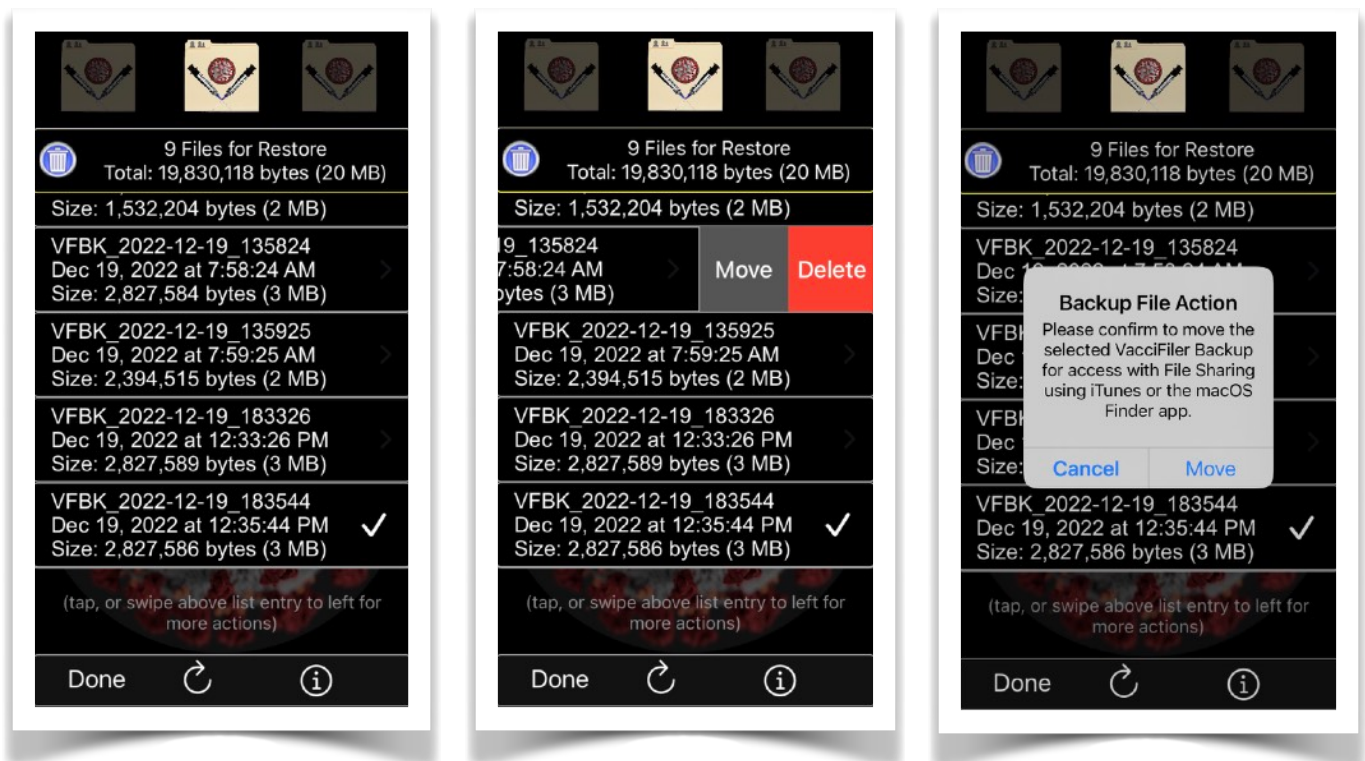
9 Files for Restore
Total: 19,830,118 bytes (20 MB)

Size: 1,532,204 bytes (2 MB)

VFBK_2022-12-19_135824
Dec 19, 2022 at 7:58:24 AM
Size: 2,827,584 bytes (3 MB)

VFBK_2022-12-19_135925
Dec 19, 2022 at 7:59:25 AM
Size: 2,394,515 bytes (2 MB)

VFBK_2022-12-19_183326
Dec 19, 2022 at 12:33:26 PM
Size: 2,827,589 bytes (3 MB)

VFBK_2022-12-19_183544
Dec 19, 2022 at 12:35:44 PM
Size: 2,827,586 bytes (3 MB)

(tap, or swipe above list entry to left for more actions)

Done

9 Files for Restore
Total: 19,830,118 bytes (20 MB)

Size: 1,532,204 bytes (2 MB)

19_135824
7:58:24 AM
bytes (3 MB)

Move
Delete

VFBK_2022-12-19_135925
Dec 19, 2022 at 7:59:25 AM
Size: 2,394,515 bytes (2 MB)

VFBK_2022-12-19_183326
Dec 19, 2022 at 12:33:26 PM
Size: 2,827,589 bytes (3 MB)

VFBK_2022-12-19_183544
Dec 19, 2022 at 12:35:44 PM
Size: 2,827,586 bytes (3 MB)

(tap, or swipe above list entry to left for more actions)

Done

9 Files for Restore
Total: 19,830,118 bytes (20 MB)

Size: 1,532,204 bytes (2 MB)

VFBK_2022-12-19_135824
Dec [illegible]
Size:

VFB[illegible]
Dec
Size:

VFB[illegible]
Dec
Size:

Backup File Action
Please confirm to move the selected VacciFiler Backup for access with File Sharing using iTunes or the macOS Finder app.

Cancel
Move

VFBK_2022-12-19_183544
Dec 19, 2022 at 12:35:44 PM
Size: 2,827,586 bytes (3 MB)

(tap, or swipe above list entry to left for more actions)

Done